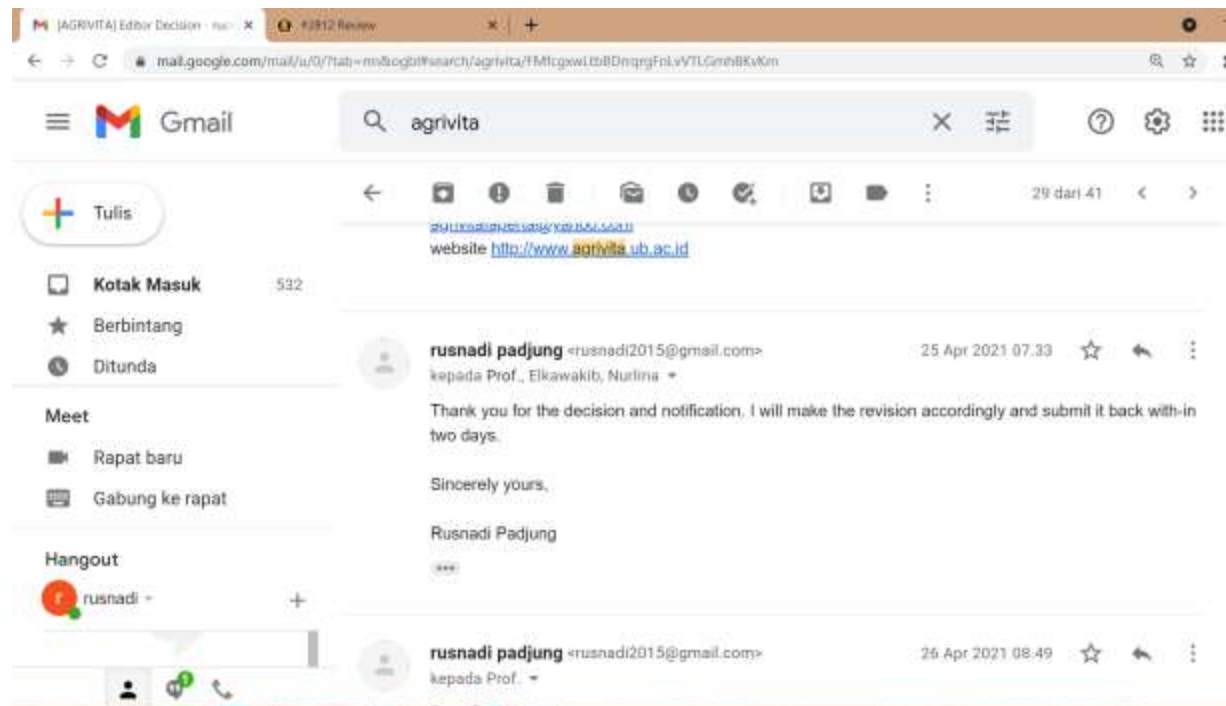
[AGRIVITA] Editor Decision - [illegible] ×
#2812 Review ×
+

mail.google.com/mail/u/0/?tab=rm&ogbl#search/agrivita/FMfcgxwLtbBDmqrgFnLvVTLGmhBKvKm

Gmail

agrivita

Tulis

Kotak Masuk 532
Berbintang
Ditunda

Meet
Rapat baru
Gabung ke rapat

Hangout
rusnadi

29 dari 41

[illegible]
website http://www.agrivita.ub.ac.id

rusnadi padjung <rusnadi2015@gmail.com>
kepada Prof., Elkawakib, Nurlina
25 Apr 2021 07.33

Thank you for the decision and notification. I will make the revision accordingly and submit it back with-in two days.

Sincerely yours,

Rusnadi Padjung

rusnadi padjung <rusnadi2015@gmail.com>
kepada Prof.
26 Apr 2021 08.49